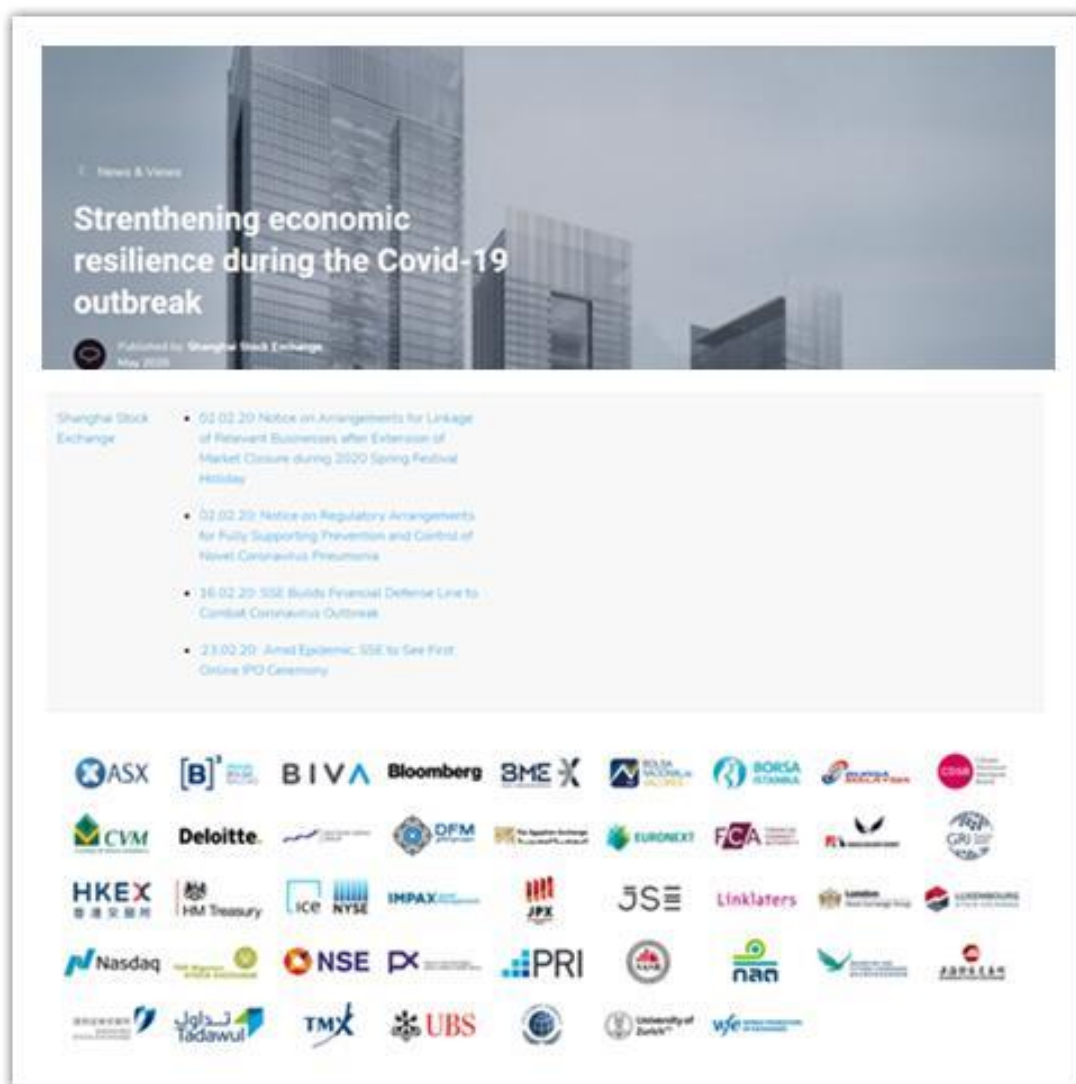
< News & Views

Strenthening economic resilience during the Covid-19 outbreak

Published by: Shanghai Stock Exchange
May 2020

Shanghai Stock Exchange

- 02.02.20: Notice on Arrangements for Linkage of Relevant Businesses after Extension of Market Closure during 2020 Spring Festival Holiday
- 02.02.20: Notice on Regulatory Arrangements for Fully Supporting Prevention and Control of Novel Coronavirus Pneumonia
- 16.02.20: SSE Builds Financial Defense Line to Combat Coronavirus Outbreak
- 23.02.20: Amid Epidemic, SSE to See First Online IPO Ceremony

ASX [B]³ BIVA Bloomberg BME X BORSA ISTANBUL CDSB
CVM Deloitte. DFM EURONEXT FCA GRI
HKEX 香港交易所 HM Treasury ice NYSE IMPAX JPX JSE Linklaters LUXEMBOURG
Nasdaq NSE PX PRI nan
Tadawul تداول TMX UBS University of Zurich wfe